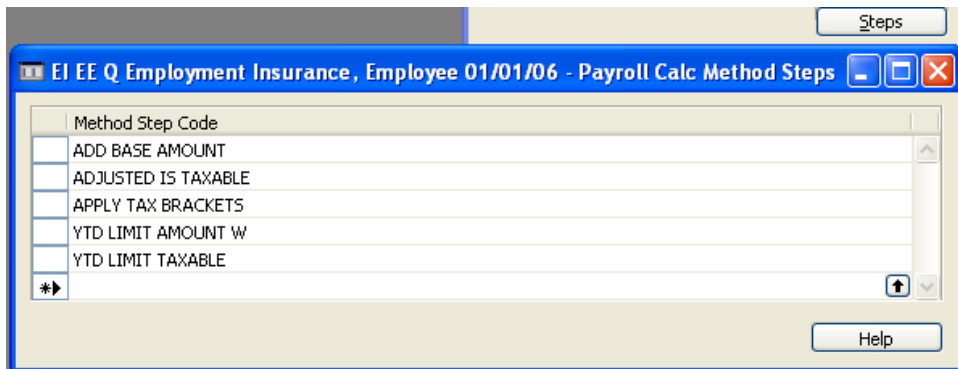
Steps

EI EE Q Employment Insurance, Employee 01/01/06 - Payroll Calc Method Steps

| Method Step Code |
|---|
| ADD BASE AMOUNT |
| ADJUSTED IS TAXABLE |
| APPLY TAX BRACKETS |
| YTD LIMIT AMOUNT W |
| YTD LIMIT TAXABLE |

Help